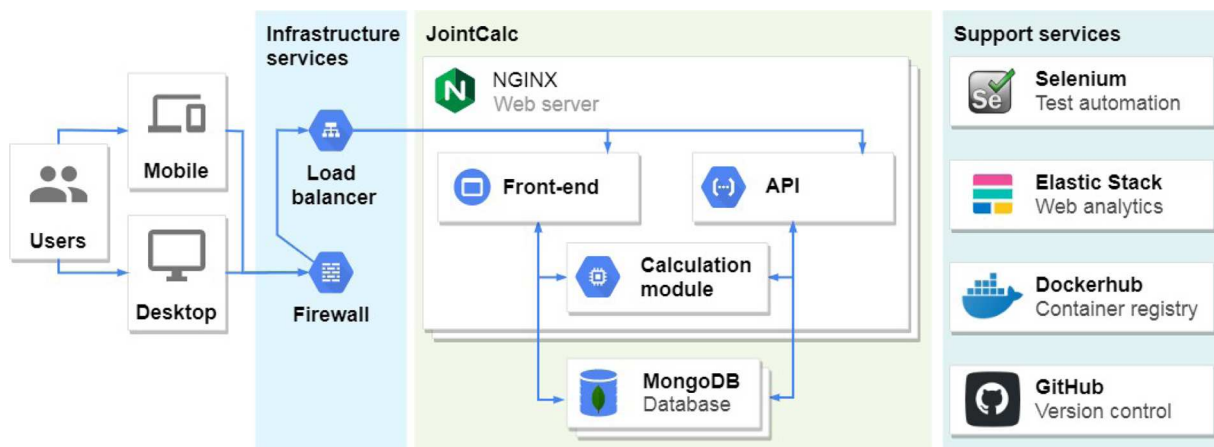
Users

Mobile

Desktop

Infrastructure services

Load balancer

Firewall

JointCalc

NGINX
Web server

Front-end

API

Calculation module

MongoDB
Database

Support services

Selenium
Test automation

Elastic Stack
Web analytics

Dockerhub
Container registry

GitHub
Version control